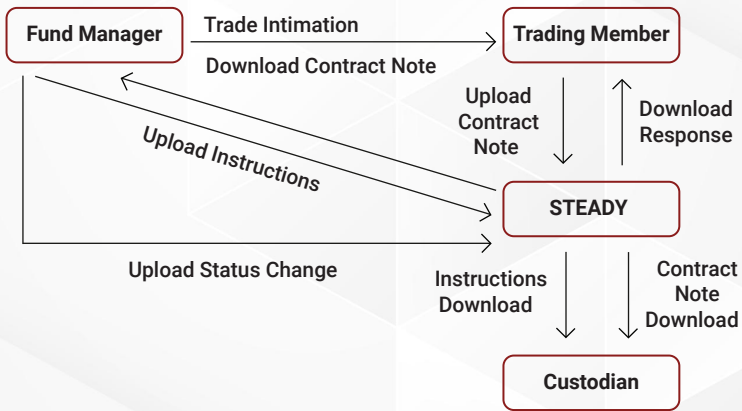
Fund Manager

Trade Intimation

Trading Member

Download Contract Note

Upload Contract Note

Download Response

Upload Instructions

STEADY

Upload Status Change

Instructions Download

Contract Note Download

Custodian